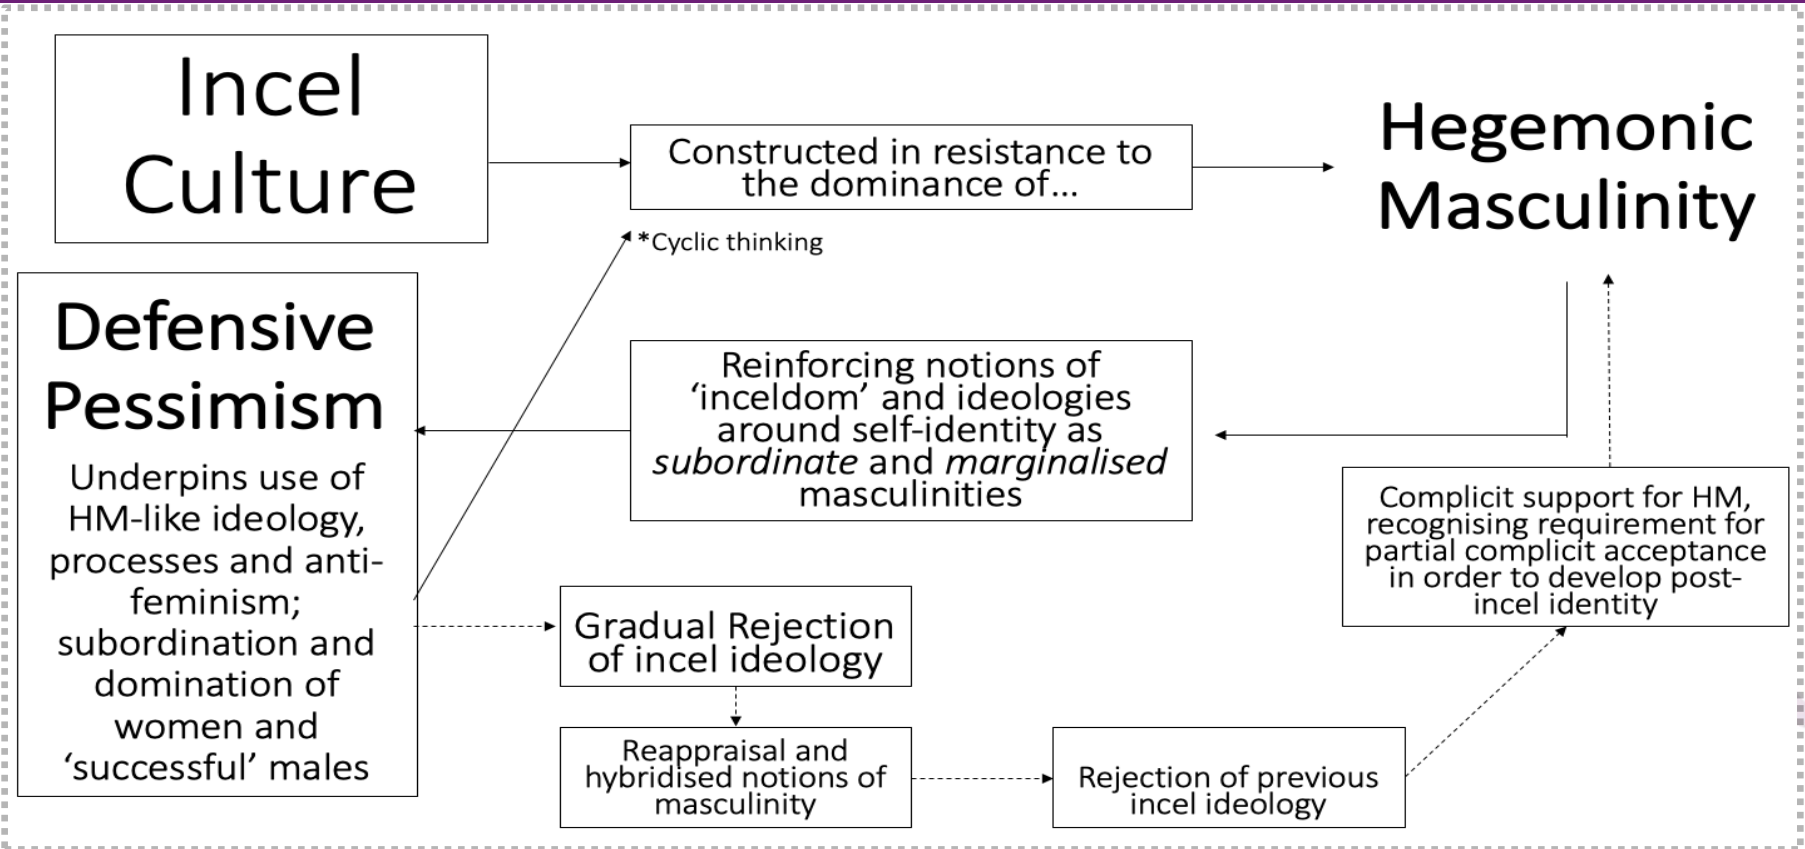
Incel Culture

Constructed in resistance to the dominance of…

Hegemonic Masculinity

*Cyclic thinking

Defensive Pessimism

Underpins use of HM-like ideology, processes and anti-feminism; subordination and domination of women and 'successful' males

Reinforcing notions of 'inceldom' and ideologies around self-identity as *subordinate* and *marginalised* masculinities

Complicit support for HM, recognising requirement for partial complicit acceptance in order to develop post-incel identity

Gradual Rejection of incel ideology

Reappraisal and hybridised notions of masculinity

Rejection of previous incel ideology